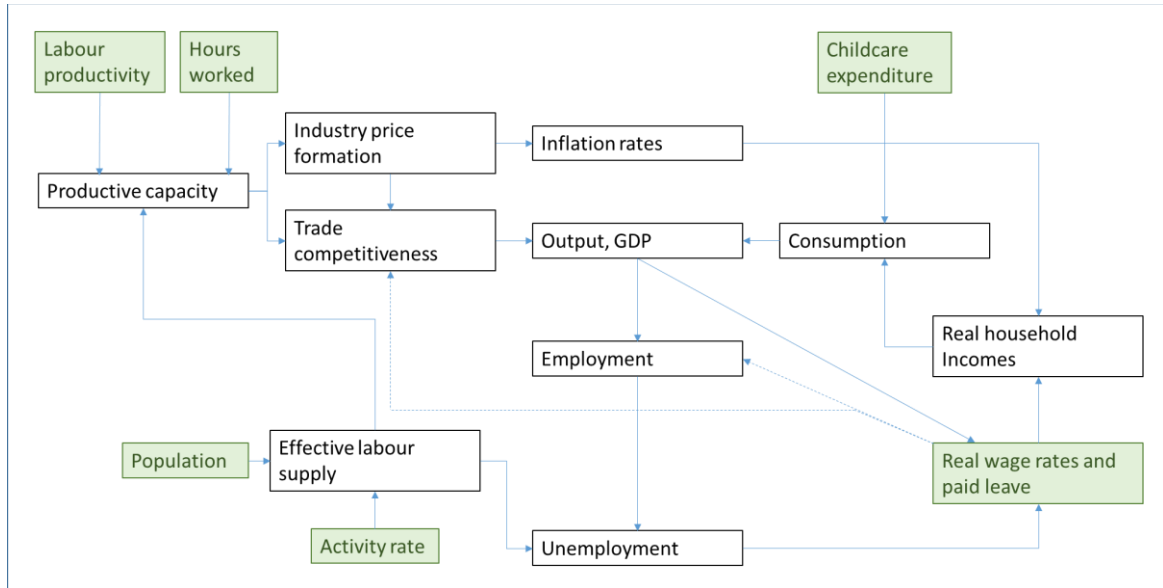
Labour productivity

Hours worked

Childcare expenditure

Industry price formation

Inflation rates

Productive capacity

Trade competitiveness

Output, GDP

Consumption

Real household Incomes

Employment

Population

Effective labour supply

Real wage rates and paid leave

Activity rate

Unemployment